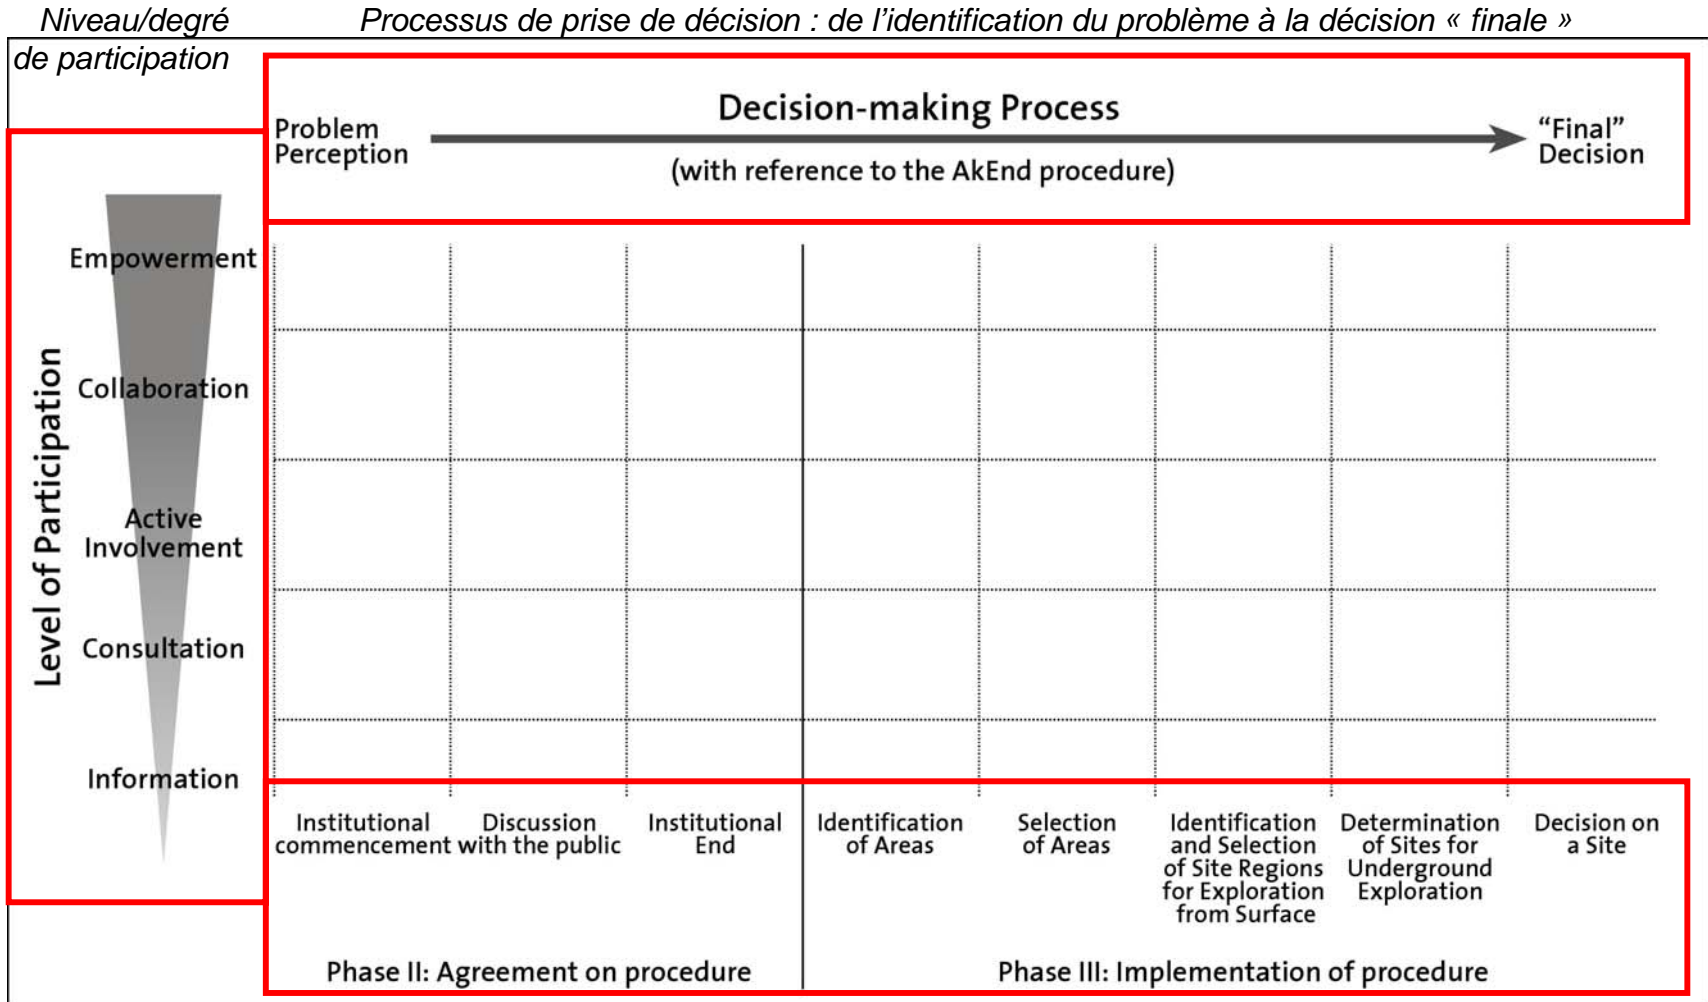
Niveau/degré de participation

Processus de prise de décision : de l'identification du problème à la décision « finale »

Decision-making Process

Problem Perception

(with reference to the AkEnd procedure)

"Final" Decision

Level of Participation

Empowerment

Collaboration

Active Involvement

Consultation

Information

Institutional commencement

Discussion with the public

Institutional End

Identification of Areas

Selection of Areas

Identification and Selection of Site Regions for Exploration from Surface

Determination of Sites for Underground Exploration

Decision on a Site

Phase II: Agreement on procedure

Phase III: Implementation of procedure